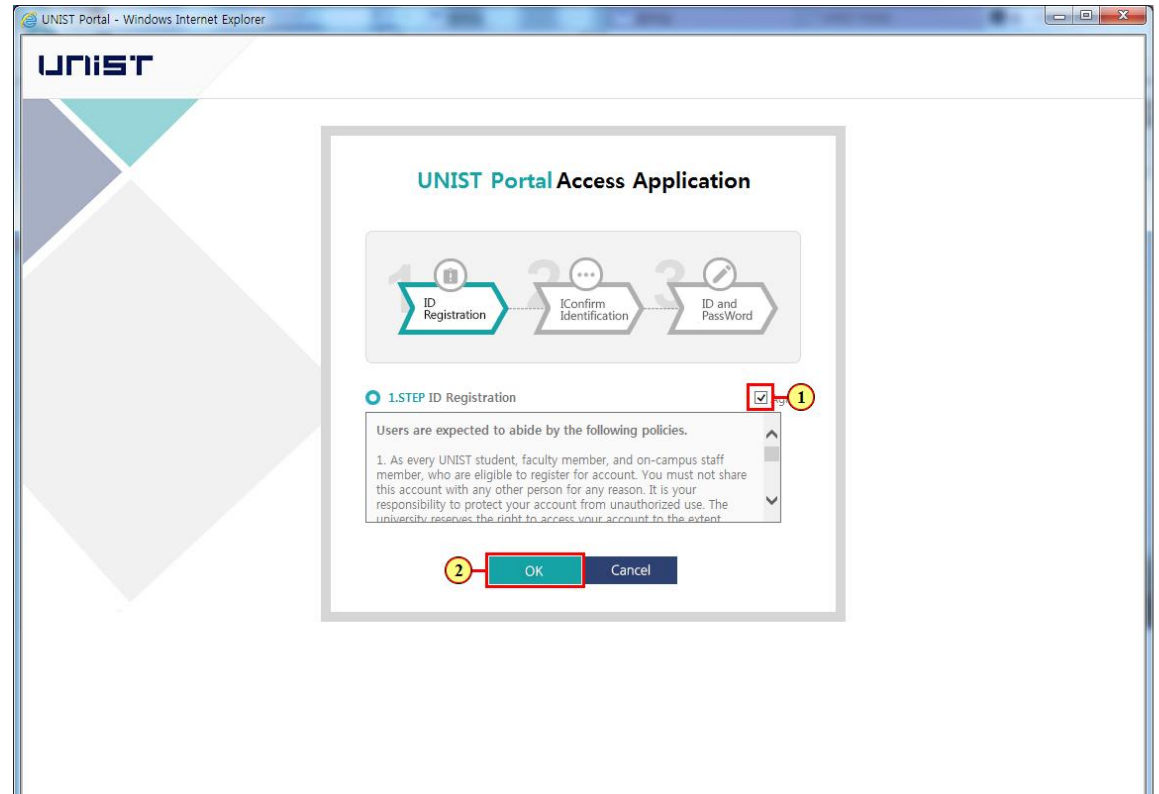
UNIST Portal - Windows Internet Explorer

UNIST

UNIST Portal Access Application

1 ID Registration 2 IConfirm Identification 3 ID and PassWord

1.STEP ID Registration

1

Users are expected to abide by the following policies.

1. As every UNIST student, faculty member, and on-campus staff member, who are eligible to register for account. You must not share this account with any other person for any reason. It is your responsibility to protect your account from unauthorized use. The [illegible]

2 OK Cancel